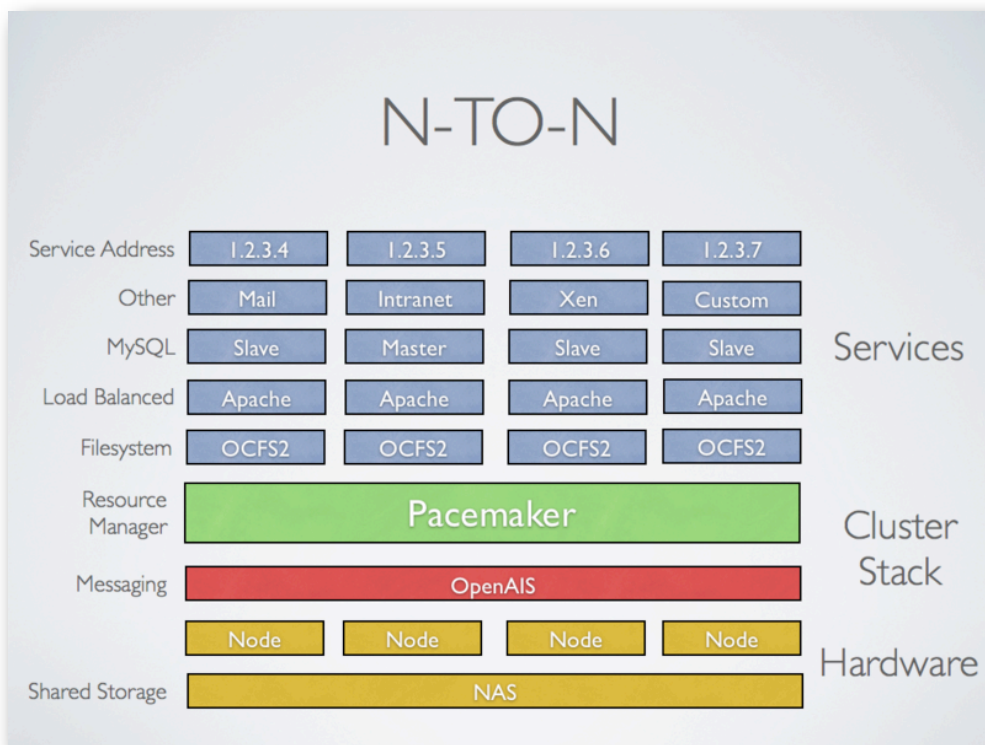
N-TO-N

| | | | | |
|---|---|---|---|---|
| Service Address | 1.2.3.4 | 1.2.3.5 | 1.2.3.6 | 1.2.3.7 |
| Other | Mail | Intranet | Xen | Custom |
| MySQL | Slave | Master | Slave | Slave |
| Load Balanced | Apache | Apache | Apache | Apache |
| Filesystem | OCFS2 | OCFS2 | OCFS2 | OCFS2 |

Services

Resource Manager — Pacemaker

Messaging — OpenAIS

Cluster Stack

Node Node Node Node

Shared Storage — NAS

Hardware